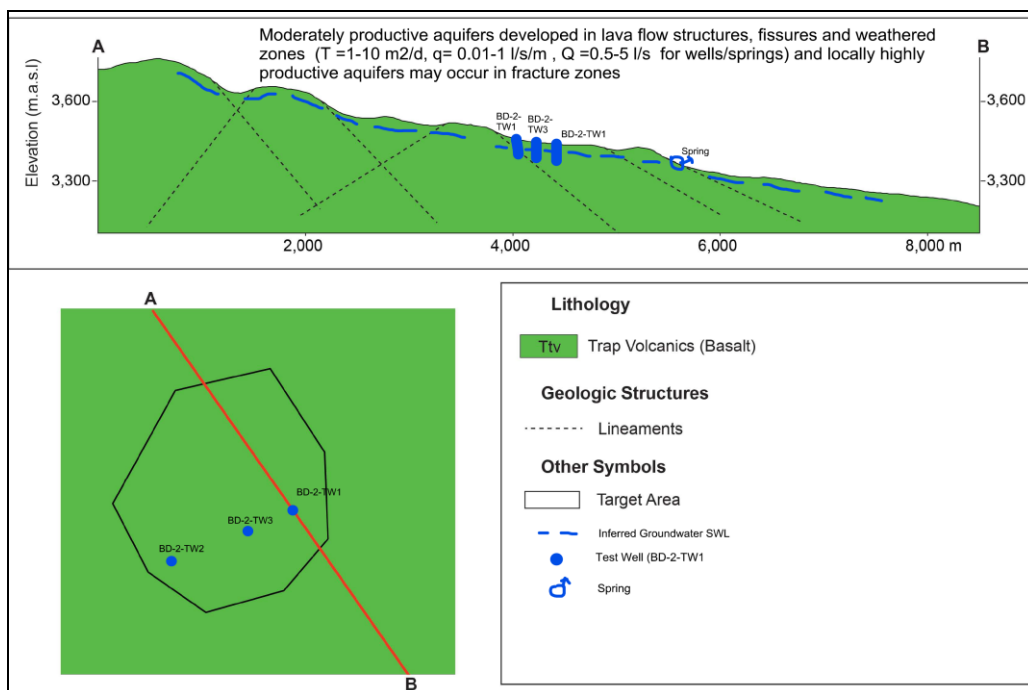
Moderately productive aquifers developed in lava flow structures, fissures and weathered zones (T =1-10 m2/d, q= 0.01-1 l/s/m , Q =0.5-5 l/s for wells/springs) and locally highly productive aquifers may occur in fracture zones

A

B

Elevation (m.a.s.l)

3,600

3,300

3,600

3,300

BD-2-TW1

BD-2-TW3

BD-2-TW1

Spring

2,000

4,000

6,000

8,000 m

A

BD-2-TW1

BD-2-TW3

BD-2-TW2

B

Lithology

Ttv Trap Volcanics (Basalt)

Geologic Structures

Lineaments

Other Symbols

Target Area

Inferred Groundwater SWL

Test Well (BD-2-TW1

Spring